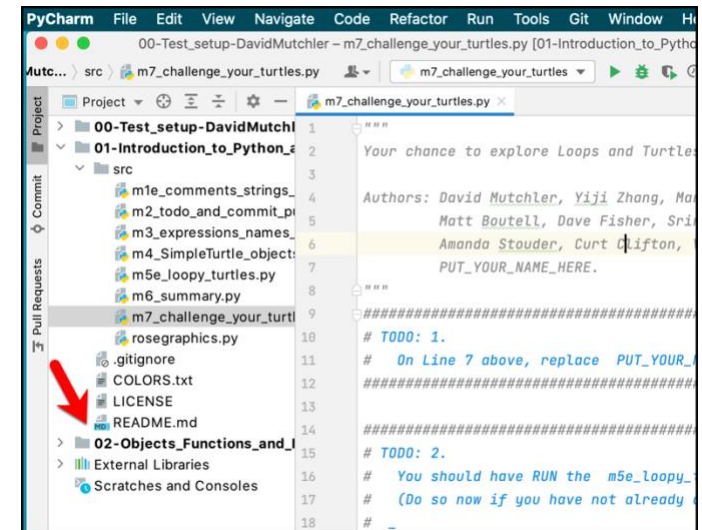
PyCharm File Edit View Navigate Code Refactor Run Tools Git Window He

00-Test_setup-DavidMutchler – m7_challenge_your_turtles.py [01-Introduction_to_Pytho

Mutc... 〉 src 〉 m7_challenge_your_turtles.py

m7_challenge_your_turtles

Project

Commit

Pull Requests

Project

00-Test_setup-DavidMutchl

01-Introduction_to_Python_a

src

m1e_comments_strings_

m2_todo_and_commit_p

m3_expressions_names_

m4_SimpleTurtle_object

m5e_loopy_turtles.py

m6_summary.py

m7_challenge_your_turtl

rosegraphics.py

.gitignore

COLORS.txt

LICENSE

README.md

02-Objects_Functions_and_I

External Libraries

Scratches and Consoles

m7_challenge_your_turtles.py

1 """
2 Your chance to explore Loops and Turtles
3
4 Authors: David Mutchler, Yiji Zhang, Ma
5 Matt Boutell, Dave Fisher, Sri
6 Amanda Stouder, Curt Clifton,
7 PUT_YOUR_NAME_HERE.
8 """
9 ###########################################
10 # TODO: 1.
11 # On Line 7 above, replace PUT_YOUR_
12 ###########################################
13
14 ###########################################
15 # TODO: 2.
16 # You should have RUN the m5e_loopy_
17 # (Do so now if you have not already
18 #